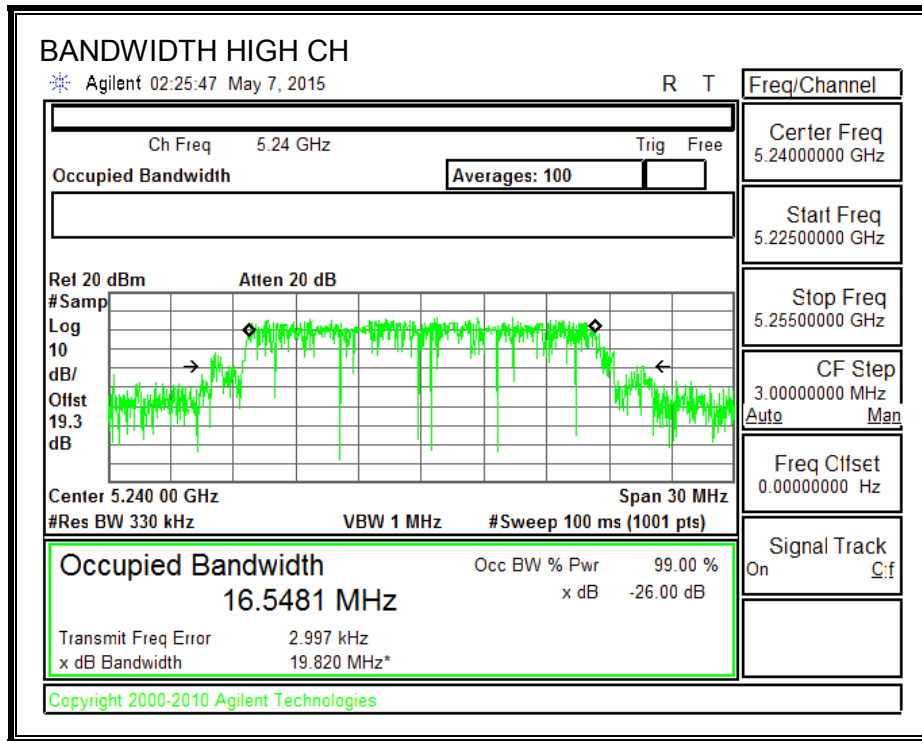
BANDWIDTH HIGH CH

Agilent 02:25:47 May 7, 2015

R T

Freq/Channel

Ch Freq 5.24 GHz

Trig Free

Occupied Bandwidth

Averages: 100

Center Freq
5.24000000 GHz

Start Freq
5.22500000 GHz

Ref 20 dBm Atten 20 dB

#Samp
Log
10
dB/
Offst
19.3
dB

Stop Freq
5.25500000 GHz

CF Step
3.00000000 MHz
Auto Man

Center 5.240 00 GHz

Span 30 MHz

#Res BW 330 kHz VBW 1 MHz #Sweep 100 ms (1001 pts)

Freq Offset
0.00000000 Hz

Occupied Bandwidth

16.5481 MHz

Occ BW % Pwr 99.00 %
x dB -26.00 dB

Transmit Freq Error 2.997 kHz
x dB Bandwidth 19.820 MHz*

Signal Track
On C:f

Copyright 2000-2010 Agilent Technologies